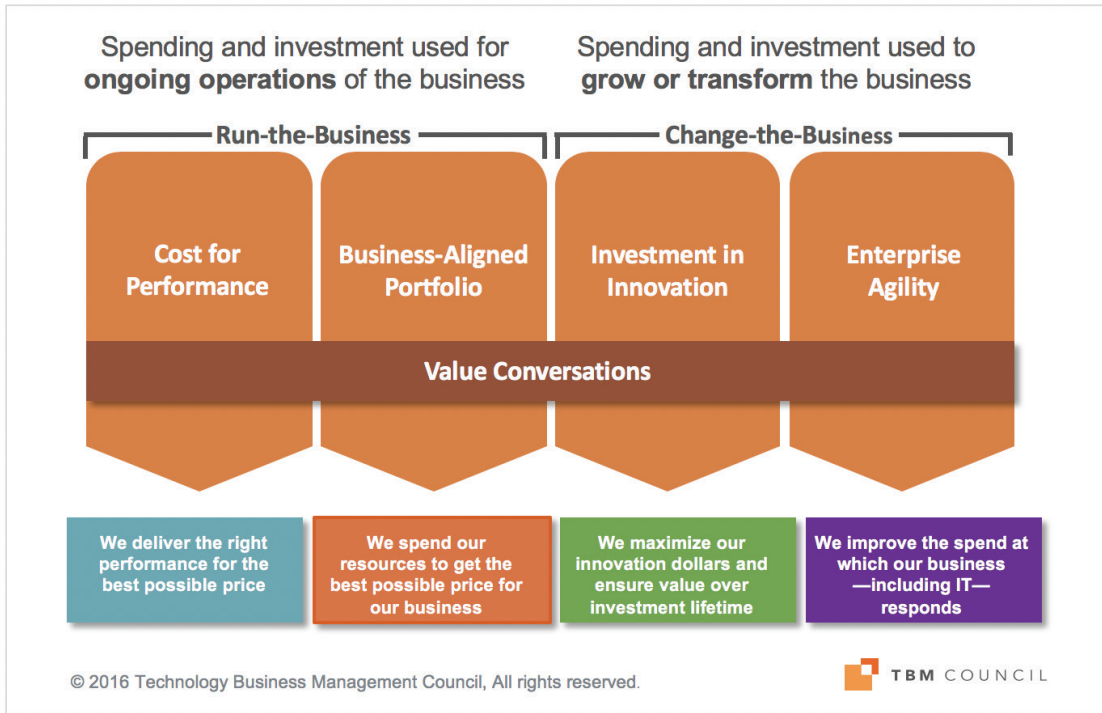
Spending and investment used for **ongoing operations** of the business

Spending and investment used to **grow or transform** the business

Run-the-Business

Change-the-Business

Cost for Performance

Business-Aligned Portfolio

Investment in Innovation

Enterprise Agility

Value Conversations

We deliver the right performance for the best possible price

We spend our resources to get the best possible price for our business

We maximize our innovation dollars and ensure value over investment lifetime

We improve the spend at which our business —including IT— responds

© 2016 Technology Business Management Council, All rights reserved.

TBM COUNCIL